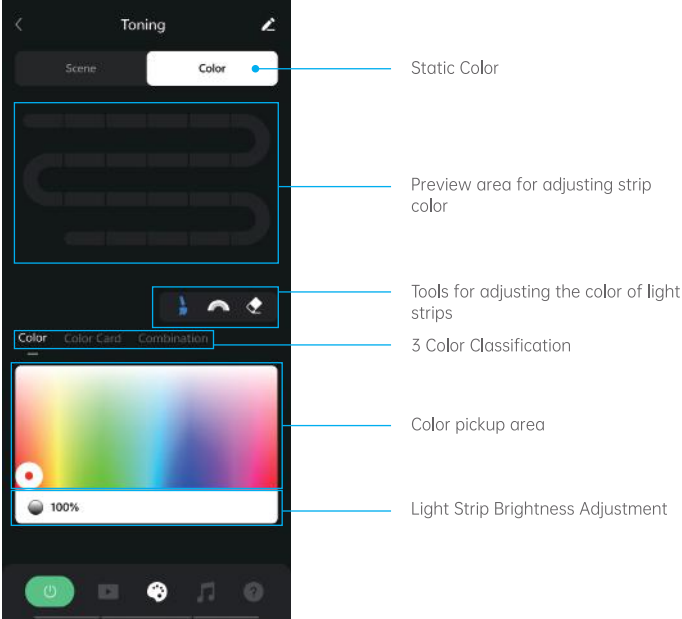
Toning

Scene

Color

Static Color

Preview area for adjusting strip color

Tools for adjusting the color of light strips

Color Color Card Combination

3 Color Classification

Color pickup area

100%

Light Strip Brightness Adjustment